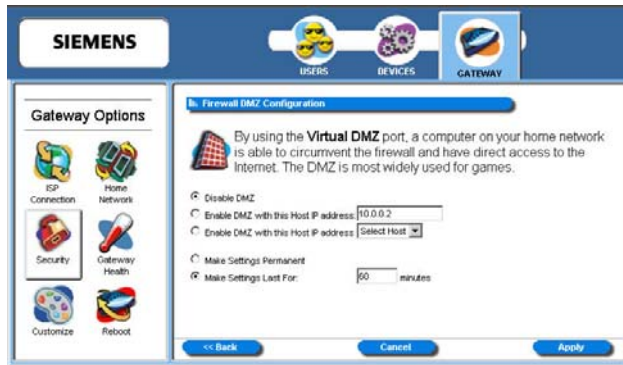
SIEMENS

USERS DEVICES GATEWAY

Gateway Options

ISP Connection
Home Network
Security
Gateway Health
Customize
Reboot

Firewall DMZ Configuration

By using the **Virtual DMZ** port, a computer on your home network is able to circumvent the firewall and have direct access to the Internet. The DMZ is most widely used for games.

Disable DMZ
Enable DMZ with this Host IP address: 10.0.0.2
Enable DMZ with this Host IP address: Select Host

Make Settings Permanent
Make Settings Last For: 60 minutes

<< Back
Cancel
Apply